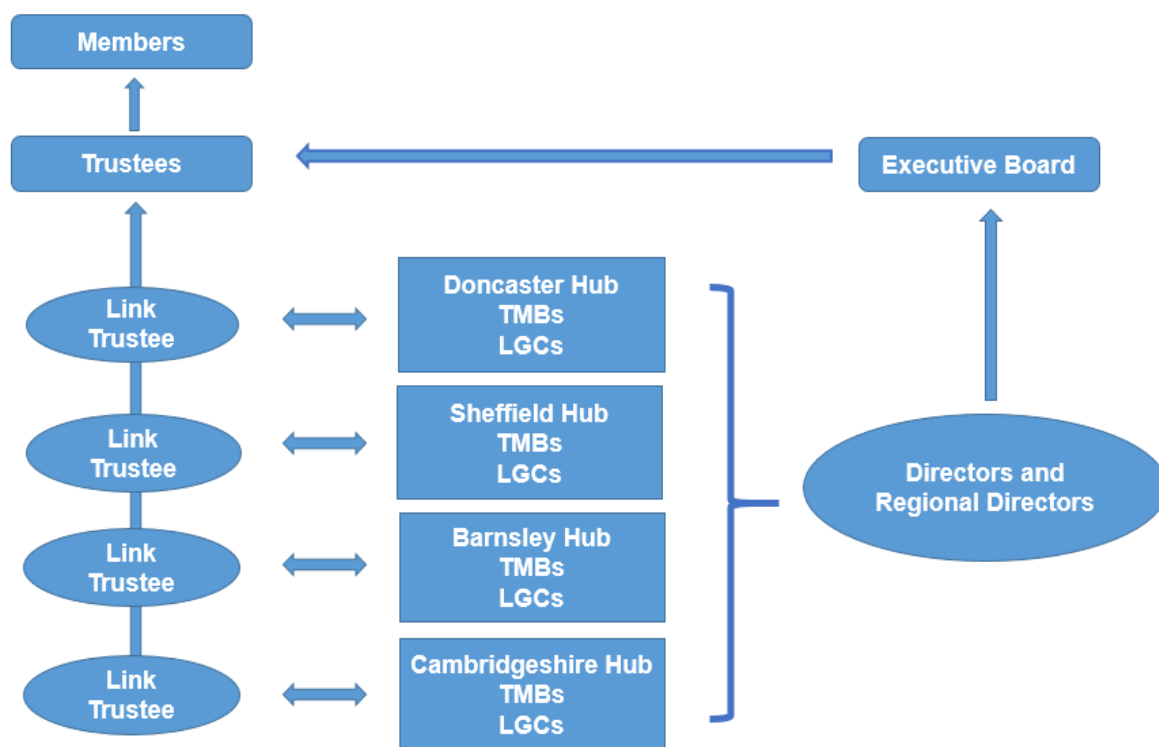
Members

Trustees

Executive Board

Link Trustee

Doncaster Hub
TMBs
LGCs

Link Trustee

Sheffield Hub
TMBs
LGCs

Link Trustee

Barnsley Hub
TMBs
LGCs

Link Trustee

Cambridgeshire Hub
TMBs
LGCs

Directors and Regional Directors